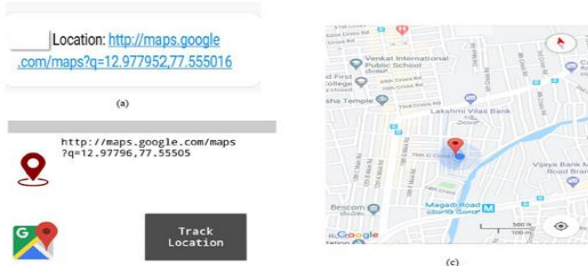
Location: http://maps.google .com/maps?q=12.977952,77.555016

(a)

http://maps.google.com/maps ?q=12.97796,77.55505

Track Location

Venkat International Public School

First College

Temple

Lakshmi Vilas Bank

Vijaya Bank

Road Br

Bescom

Magadi Road

Google

500 ft

100 m

(c)